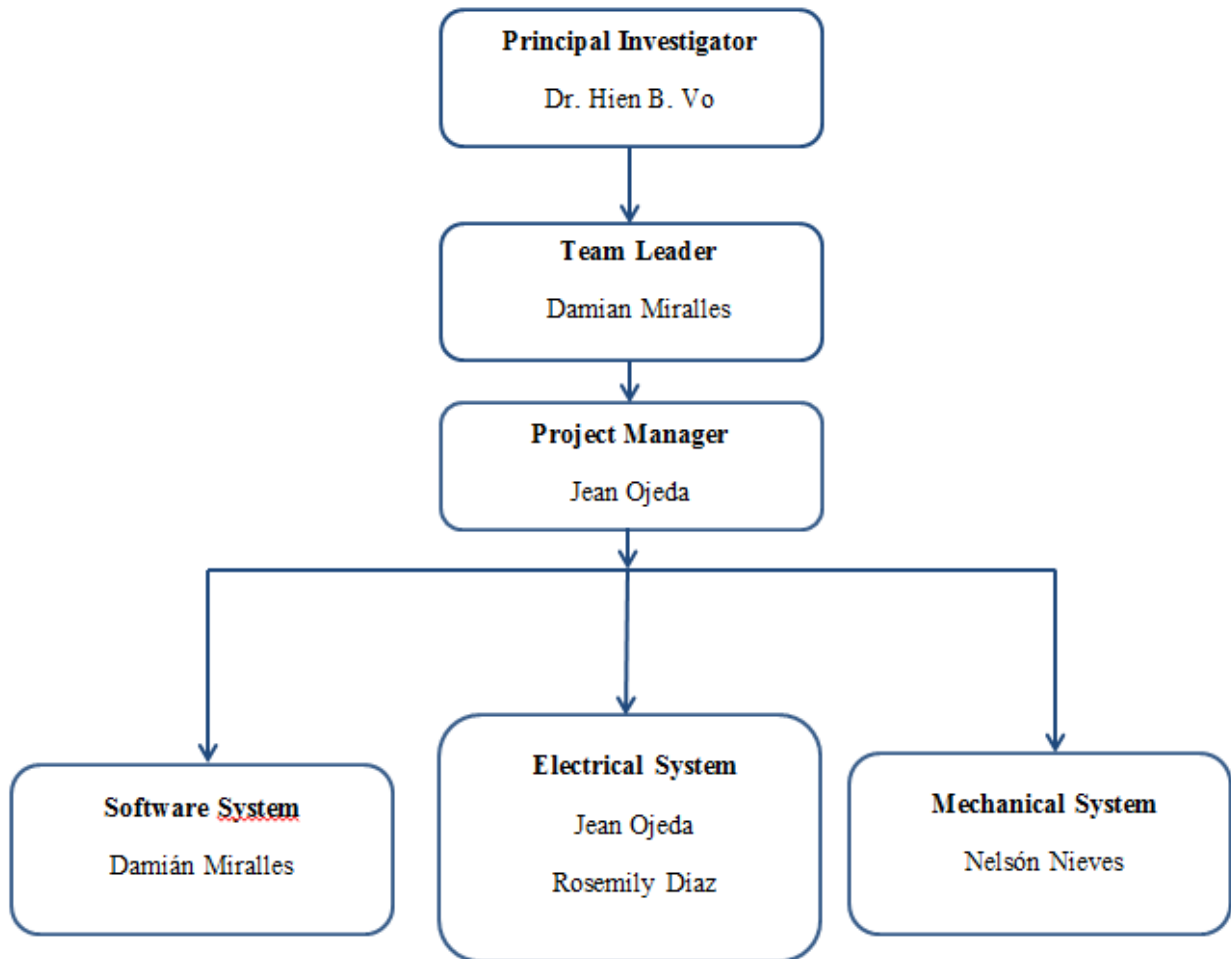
Principal Investigator
Dr. Hien B. Vo

Team Leader
Damian Miralles

Project Manager
Jean Ojeda

Software System
Damián Miralles

Electrical System
Jean Ojeda
Rosemily Diaz

Mechanical System
Nelsón Nieves